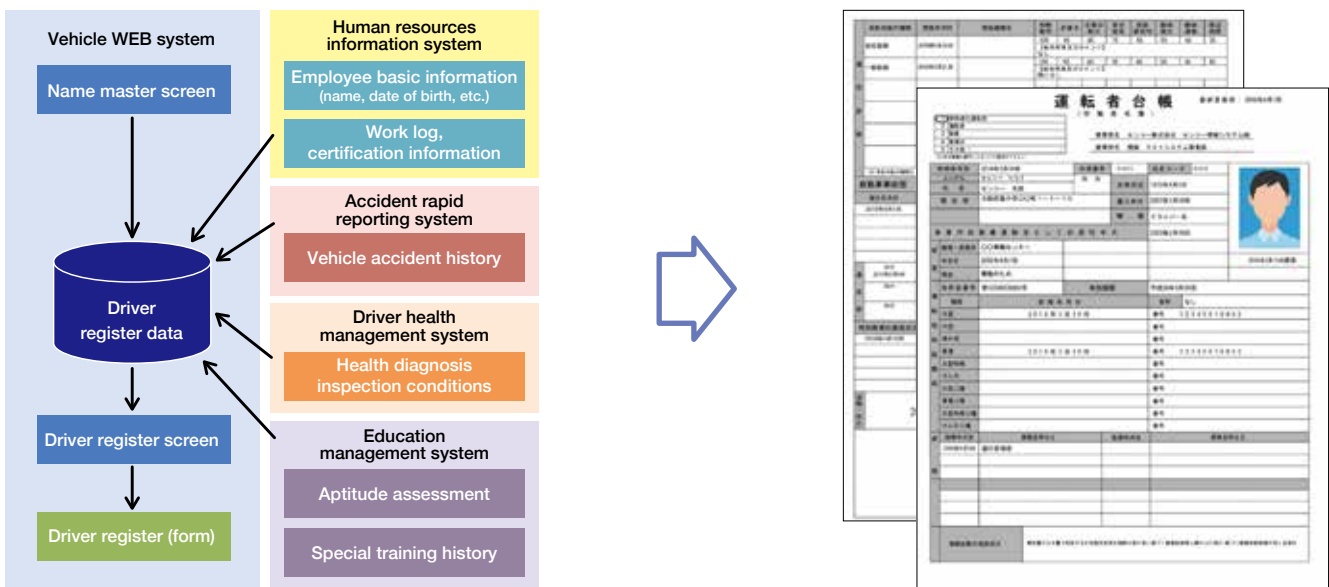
Vehicle WEB system

Name master screen

Driver register data

Driver register screen

Driver register (form)

Human resources information system

Employee basic information (name, date of birth, etc.)

Work log, certification information

Accident rapid reporting system

Vehicle accident history

Driver health management system

Health diagnosis inspection conditions

Education management system

Aptitude assessment

Special training history

運 転 者 台 帳

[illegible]